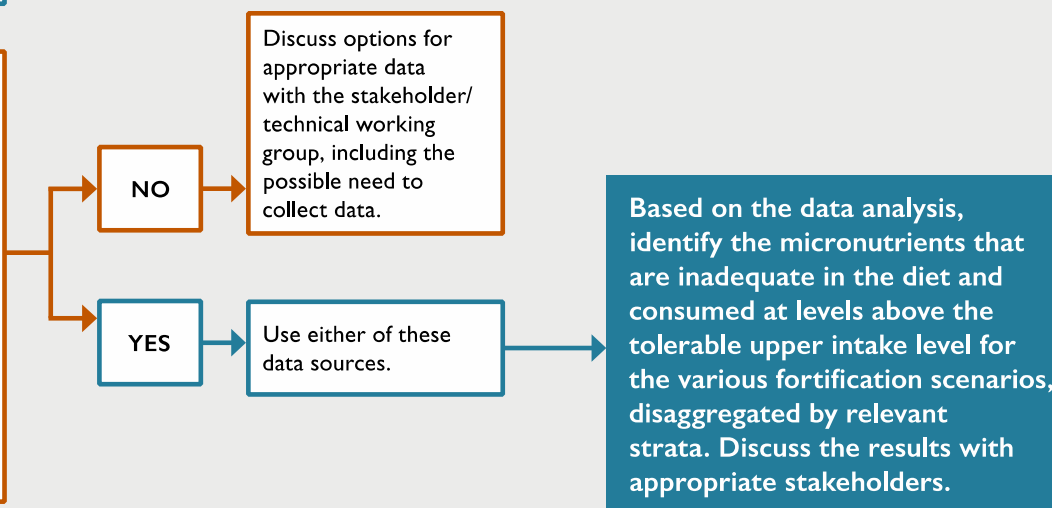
NO

Discuss options for appropriate data with the stakeholder/ technical working group, including the possible need to collect data.

YES

Use either of these data sources.

Based on the data analysis, identify the micronutrients that are inadequate in the diet and consumed at levels above the tolerable upper intake level for the various fortification scenarios, disaggregated by relevant strata. Discuss the results with appropriate stakeholders.